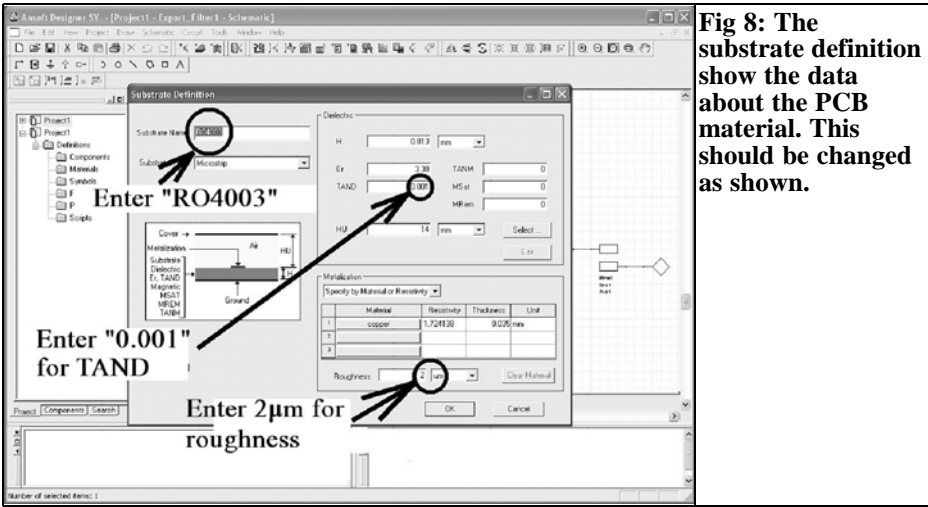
Ansoft Designer SV - [Project1 - Export_Filter1 - Schematic]

File Edit View Project Draw Schematic Circuit Tools Window Help

Project1
Project1
Definitions
Components
Materials
Symbols
F
P
Scripts

Project Components Search

Number of selected items: 1

Substrate Definition

Substrate Name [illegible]

Substrate Microstrip

Enter "RO4003"

Cover
Metalization
Air
HU
Substrate
Dielectric
Er, TAND
Magnetic
MSAT
MREM
TANM
Ground
H

Dielectric

H 0.813 mm

Er 3.38 TANM 0

TAND 0.001 MSat 0

MRem 0

HU 14 mm Select...

Edit

Metalization

Specify by Material or Resistivity

| | Material | Resistivity | Thickness | Unit |
|---|---|---|---|---|
| 1 | copper | 1.724138 | 0.035 | mm |
| 2 | | | | |
| 3 | | | | |

Roughness 2 um Clear Material

OK Cancel

Enter "0.001" for TAND

Enter 2µm for roughness

Fig 8: The substrate definition show the data about the PCB material. This should be changed as shown.